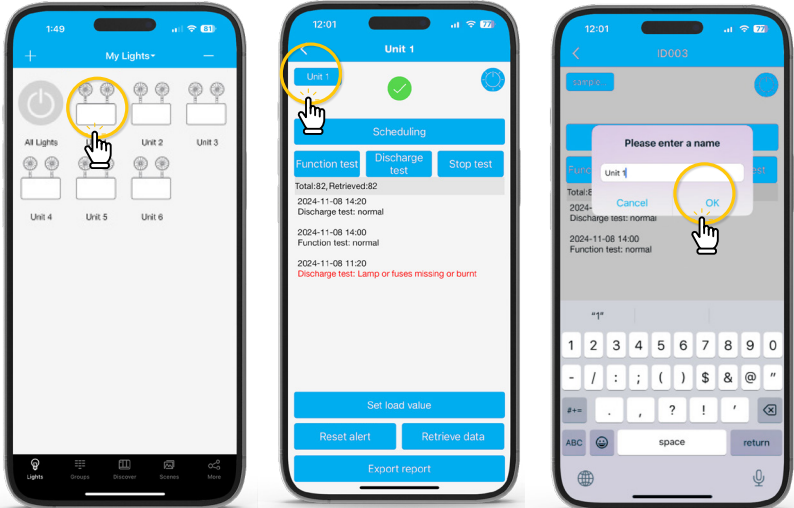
1:49 81

+ My Lights▾ —

All Lights Unit 2 Unit 3

Unit 4 Unit 5 Unit 6

Lights Groups Discover Scenes More

12:01 77

Unit 1

Unit 1

Scheduling

Function test Discharge test Stop test

Total:82, Retrieved:82

2024-11-08 14:20
Discharge test: normal

2024-11-08 14:00
Function test: normal

2024-11-08 11:20
Discharge test: Lamp or fuses missing or burnt

Set load value

Reset alert Retrieve data

Export report

12:01 77

ID003

lamp c

Please enter a name

Unit 1

Cancel OK

Total:

2024-
Discharge test: normal

2024-11-08 14:00
Function test: normal

"1"

1 2 3 4 5 6 7 8 9 0

- / : ; ( ) $ & @ "

#+= . , ? ! '

ABC space return